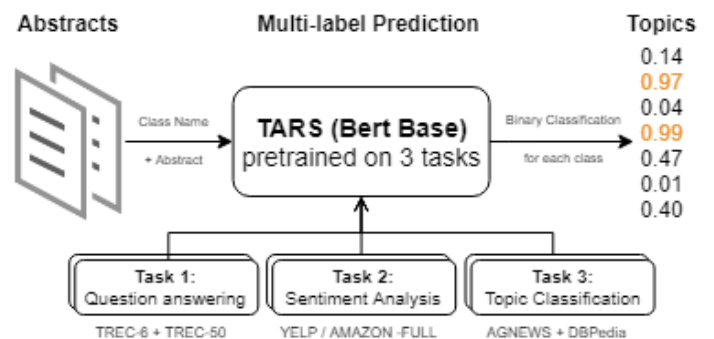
Abstracts

Multi-label Prediction

Topics

Class Name

+ Abstract

TARS (Bert Base)
pretrained on 3 tasks

Binary Classification

for each class

0.14
0.97
0.04
0.99
0.47
0.01
0.40

Task 1:
Question answering

TREC-6 + TREC-50

Task 2:
Sentiment Analysis

YELP / AMAZON -FULL

Task 3:
Topic Classification

AGNEWS + DBPedia